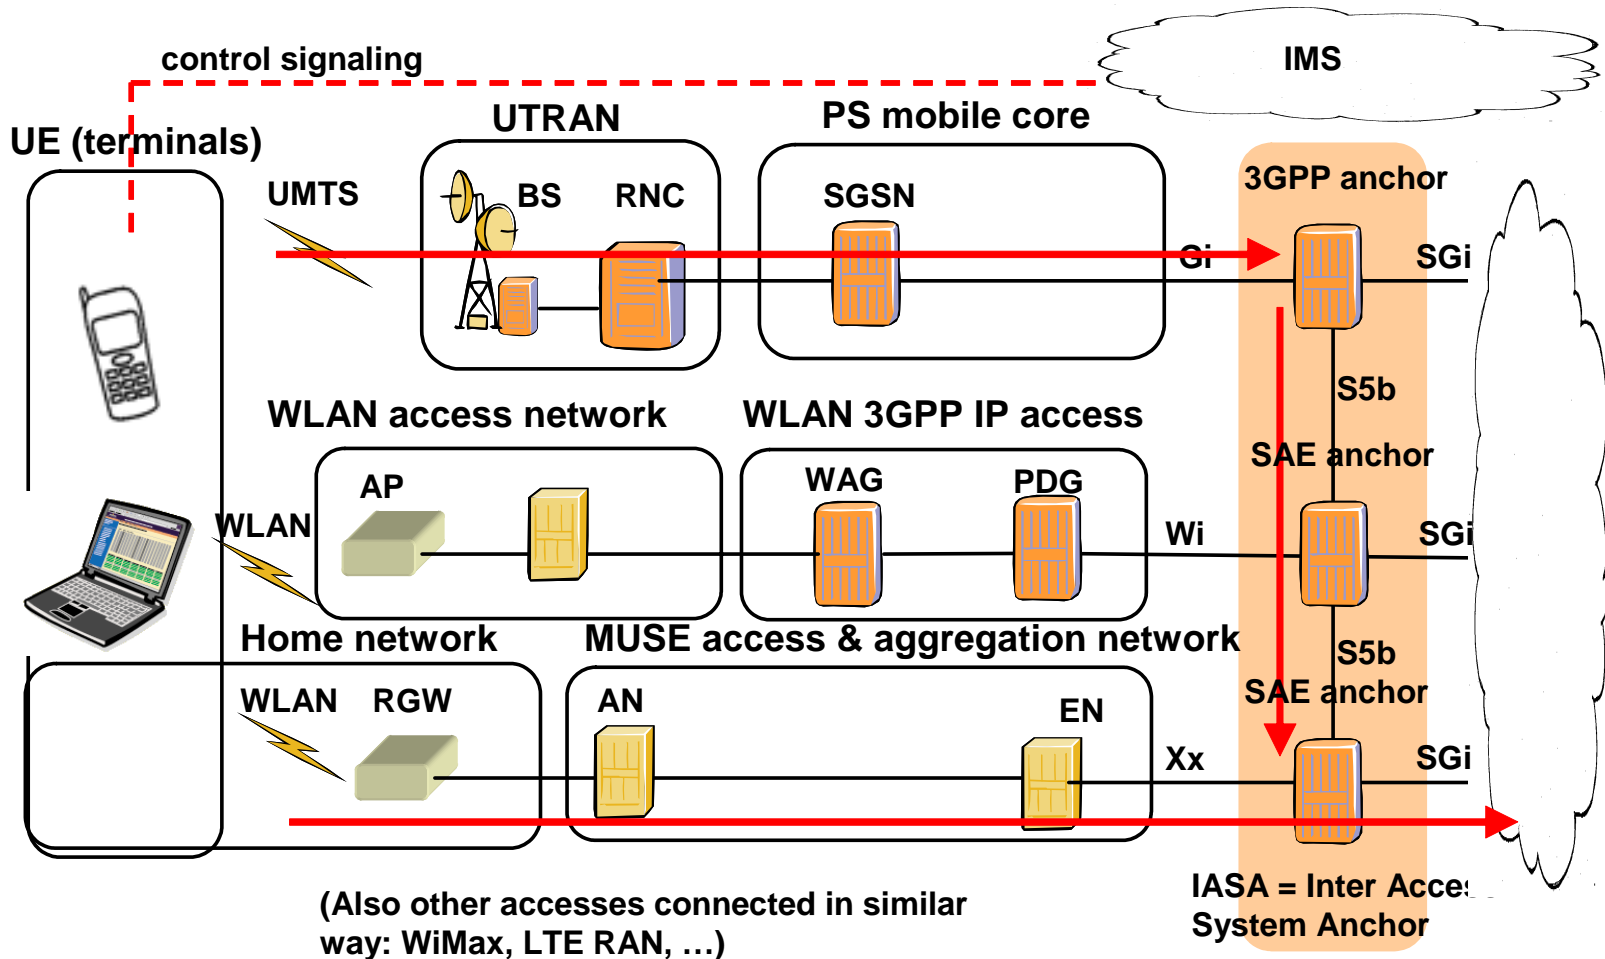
control signaling

IMS

UE (terminals)

UTRAN

PS mobile core

UMTS

BS

RNC

SGSN

3GPP anchor

Gi

SGi

S5b

WLAN access network

WLAN 3GPP IP access

SAE anchor

AP

WAG

PDG

WLAN

Wi

SGi

Home network

MUSE access & aggregation network

S5b

SAE anchor

WLAN

RGW

AN

EN

Xx

SGi

IASA = Inter Acce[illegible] System Anchor

(Also other accesses connected in similar way: WiMax, LTE RAN, …)